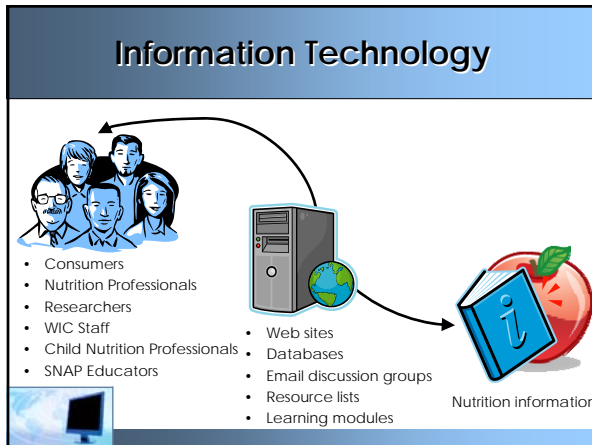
Information Technology

- Consumers
- Nutrition Professionals
- Researchers
- WIC Staff
- Child Nutrition Professionals
- SNAP Educators

- Web sites
- Databases
- Email discussion groups
- Resource lists
- Learning modules

i

Nutrition informatio